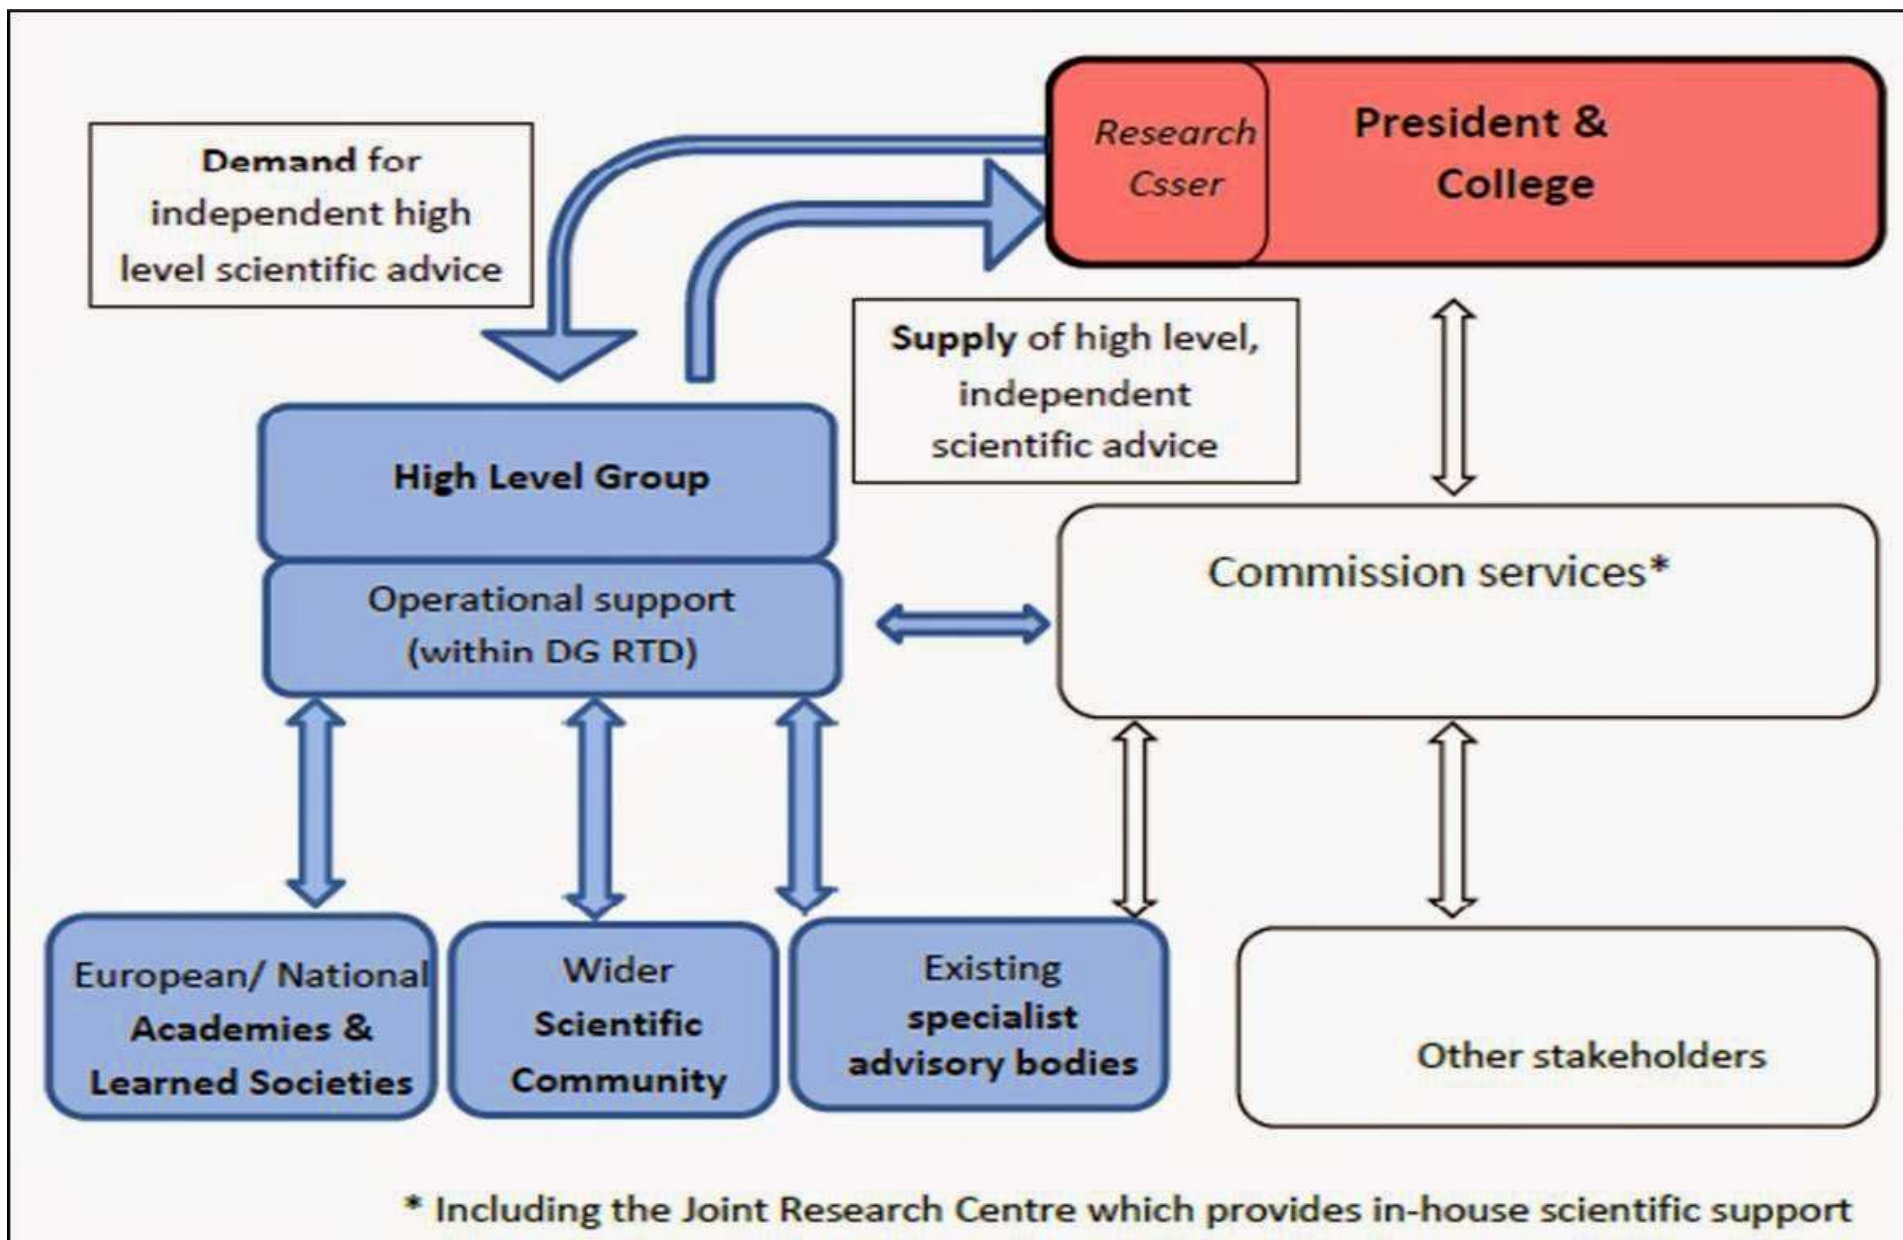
Demand for independent high level scientific advice

Research Csser

President & College

Supply of high level, independent scientific advice

High Level Group

Operational support (within DG RTD)

Commission services*

European/ National Academies & Learned Societies

Wider Scientific Community

Existing specialist advisory bodies

Other stakeholders

* Including the Joint Research Centre which provides in-house scientific support